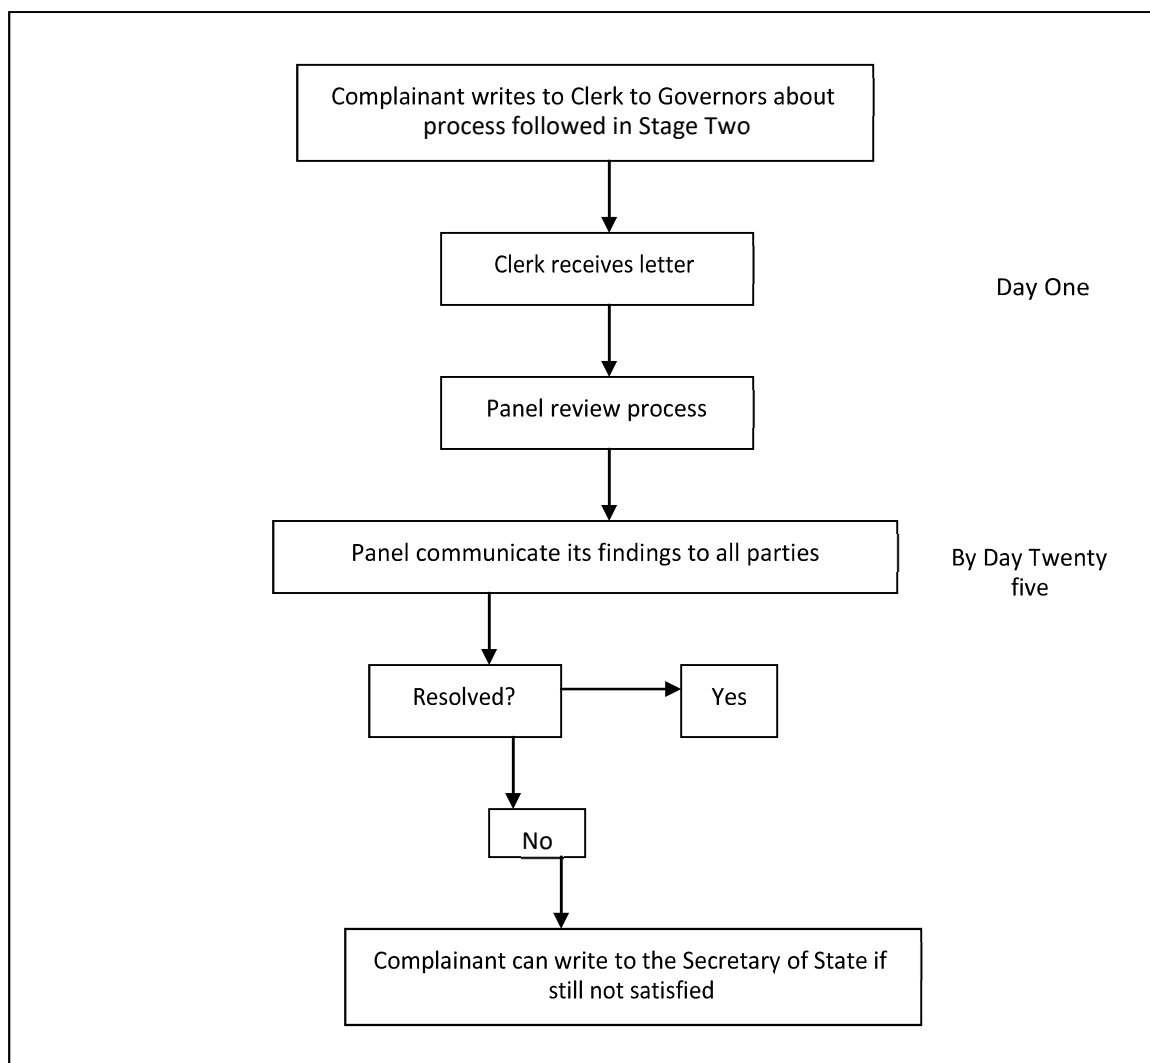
Complainant writes to Clerk to Governors about process followed in Stage Two

Clerk receives letter

Day One

Panel review process

Panel communicate its findings to all parties

By Day Twenty five

Resolved?

Yes

No

Complainant can write to the Secretary of State if still not satisfied